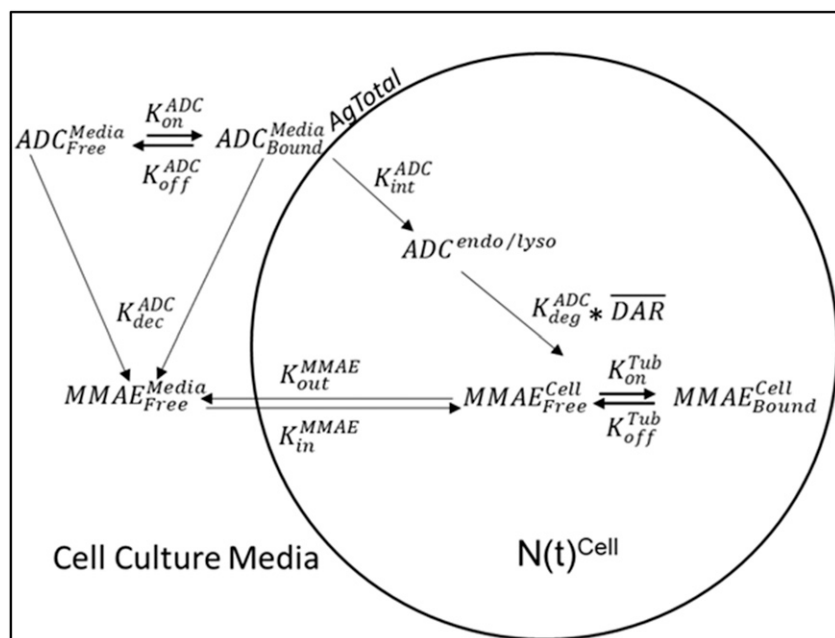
$ADC_{Free}^{Media}$ $K_{on}^{ADC}$ $K_{off}^{ADC}$ $ADC_{Bound}^{Media}$ AgTotal

$K_{int}^{ADC}$

$ADC^{endo/lyso}$

$K_{dec}^{ADC}$

$K_{deg}^{ADC} * \overline{DAR}$

$MMAE_{Free}^{Media}$ $K_{out}^{MMAE}$ $K_{in}^{MMAE}$ $MMAE_{Free}^{Cell}$ $K_{on}^{Tub}$ $K_{off}^{Tub}$ $MMAE_{Bound}^{Cell}$

Cell Culture Media

N(t)$^{Cell}$